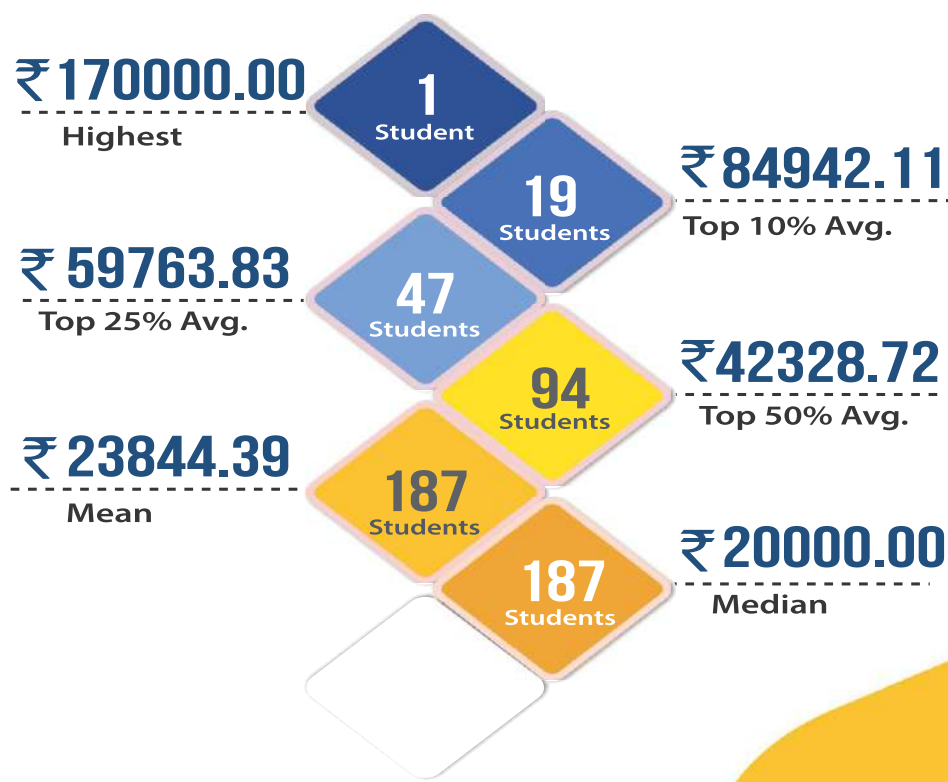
₹170000.00
Highest

1
Student

19
Students

₹84942.11
Top 10% Avg.

₹59763.83
Top 25% Avg.

47
Students

94
Students

₹42328.72
Top 50% Avg.

₹23844.39
Mean

187
Students

187
Students

₹20000.00
Median